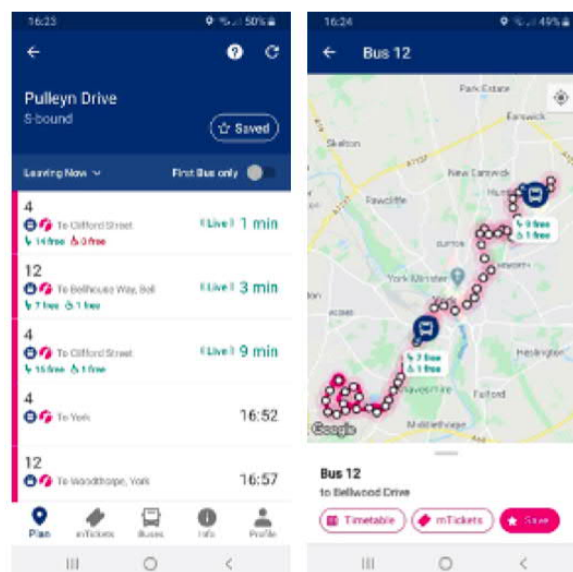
16:23 50%

Pulleyn Drive
S-bound

Saved

Leaving Now

First Bus only

4
To Clifford Street
14 free 3 free
Live 1 min

12
To Bellhouse Way, Bell
7 free 1 free
Live 3 min

4
To Clifford Street
15 free 1 free
Live 9 min

4
To York
16:52

12
To Woodthorpe, York
16:57

Plan
mTickets
Buses
Info
Profile

16:24 49%

Bus 12

Park Estate
Earswick
Skelton
New Earswick
Rawcliffe
Huntington
9 free
1 free
CLIFTON
York Minster
HEWORTH
7 free
1 free
Heslington
Fulford
Dringhouses
Middlethorpe
Google

Bus 12
to Bellwood Drive

Timetable
mTickets
Save